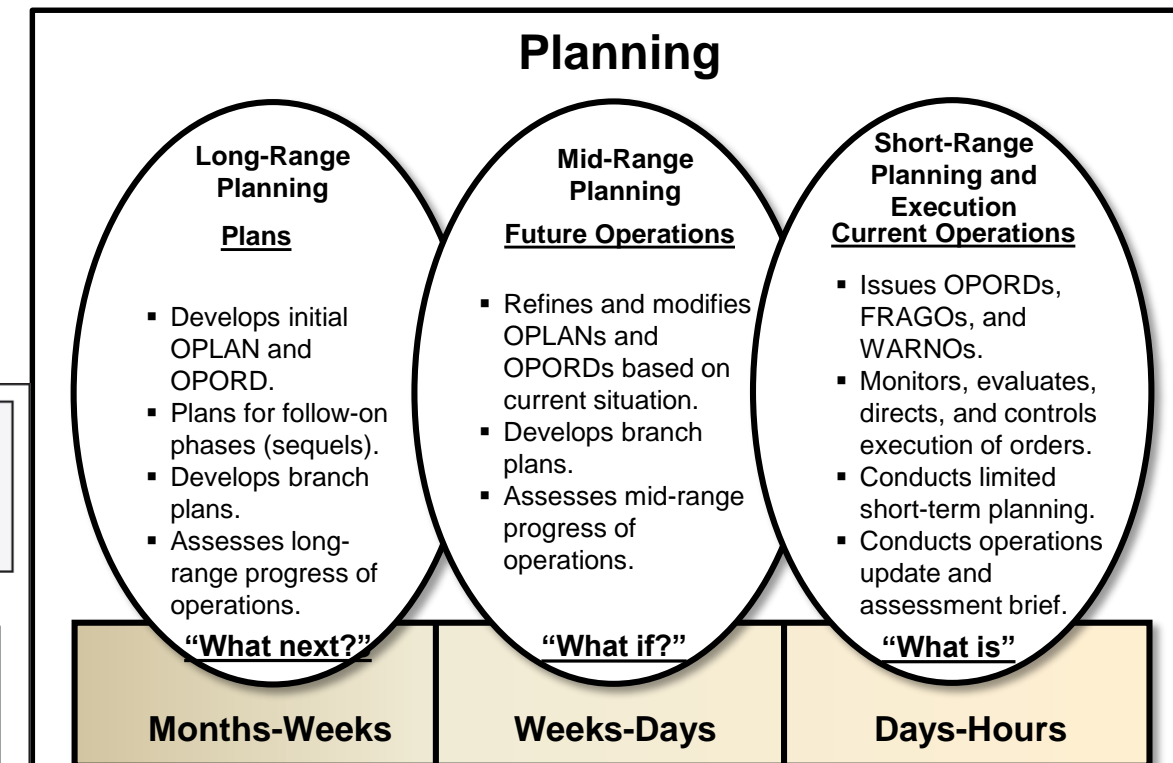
Planning

Long-Range Planning

Plans

- Develops initial OPLAN and OPORD.
- Plans for follow-on phases (sequels).
- Develops branch plans.
- Assesses long-range progress of operations.

"What next?"

Mid-Range Planning

Future Operations

- Refines and modifies OPLANs and OPORDs based on current situation.
- Develops branch plans.
- Assesses mid-range progress of operations.

"What if?"

Short-Range Planning and Execution

Current Operations

- Issues OPORDs, FRAGOs, and WARNOs.
- Monitors, evaluates, directs, and controls execution of orders.
- Conducts limited short-term planning.
- Conducts operations update and assessment brief.

"What is"

Months-Weeks

Weeks-Days

Days-Hours